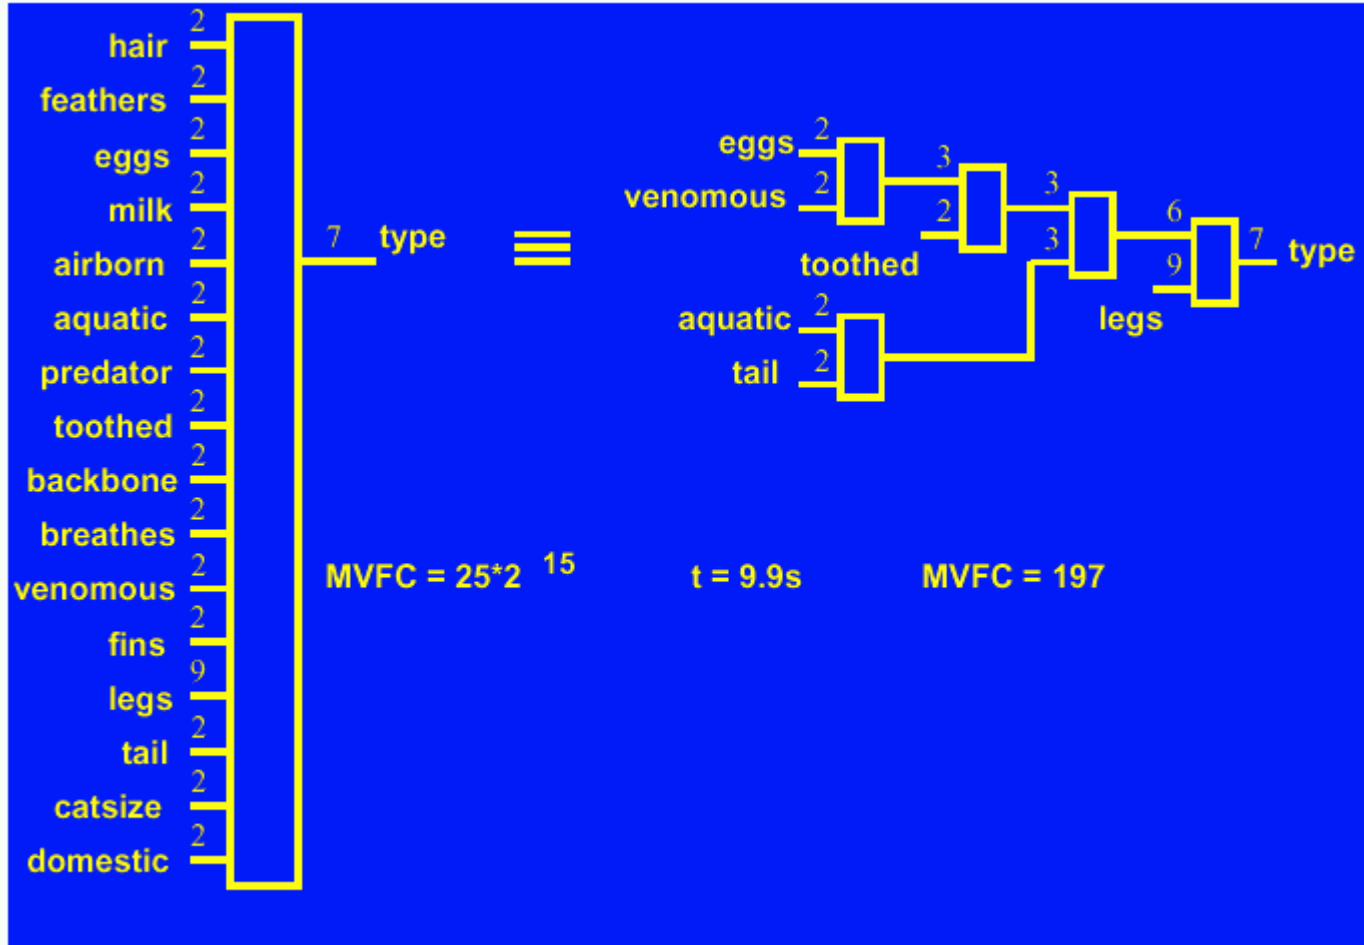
2 hair
2 feathers
2 eggs
2 milk
2 airborn
2 aquatic
2 predator
2 toothed
2 backbone
2 breathes
2 venomous
2 fins
9 legs
2 tail
2 catsize
2 domestic

7 type

$\equiv$

eggs 2
venomous 2
3
2
toothed
3
3
aquatic 2
tail 2
6
9
legs
7 type

MVFC = $25*2^{15}$

t = 9.9s

MVFC = 197